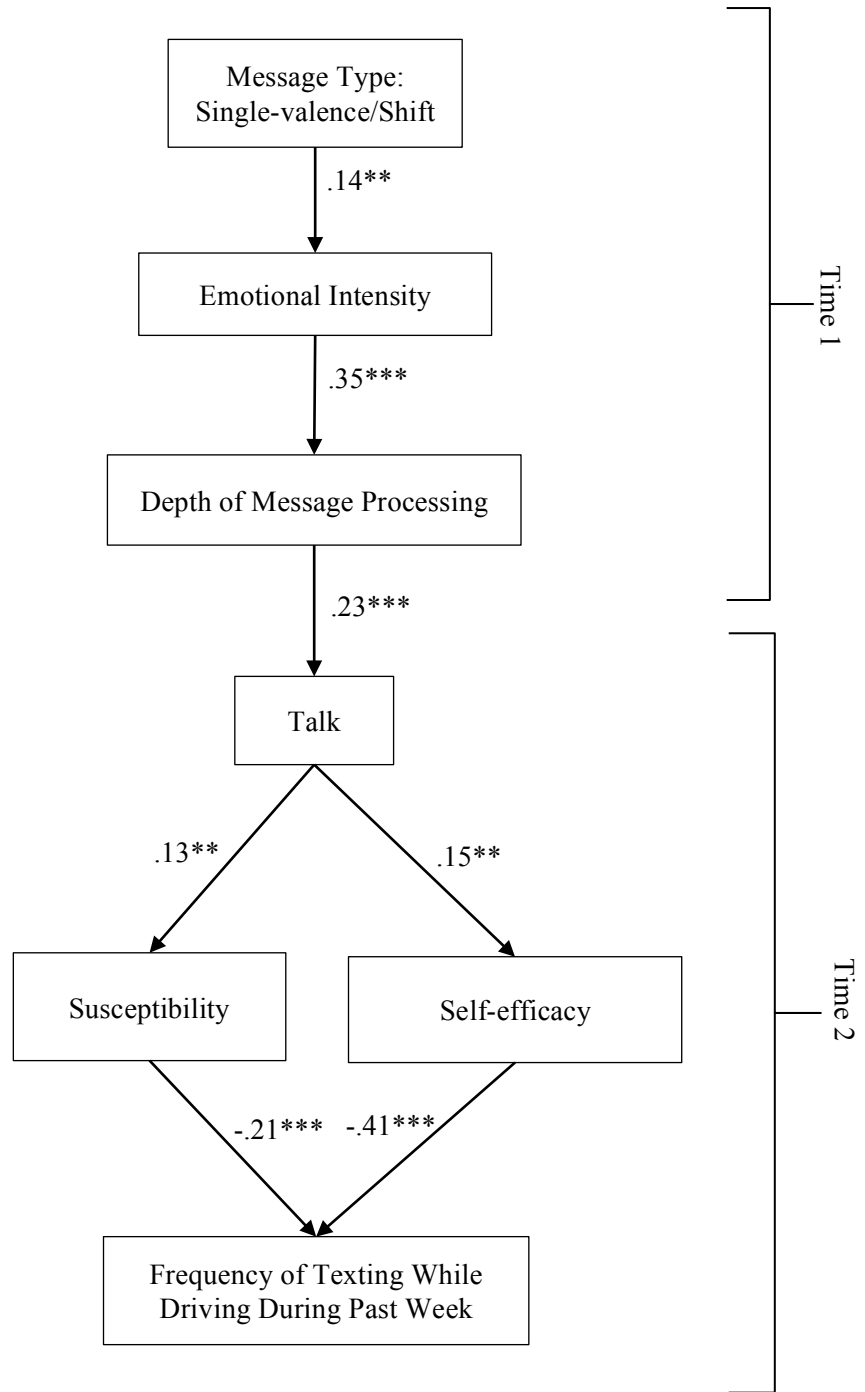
Message Type: Single-valence/Shift

.14**

Emotional Intensity

.35***

Depth of Message Processing

.23***

Talk

.13**

.15**

Susceptibility

Self-efficacy

-.21***

-.41***

Frequency of Texting While Driving During Past Week

Time 1

Time 2